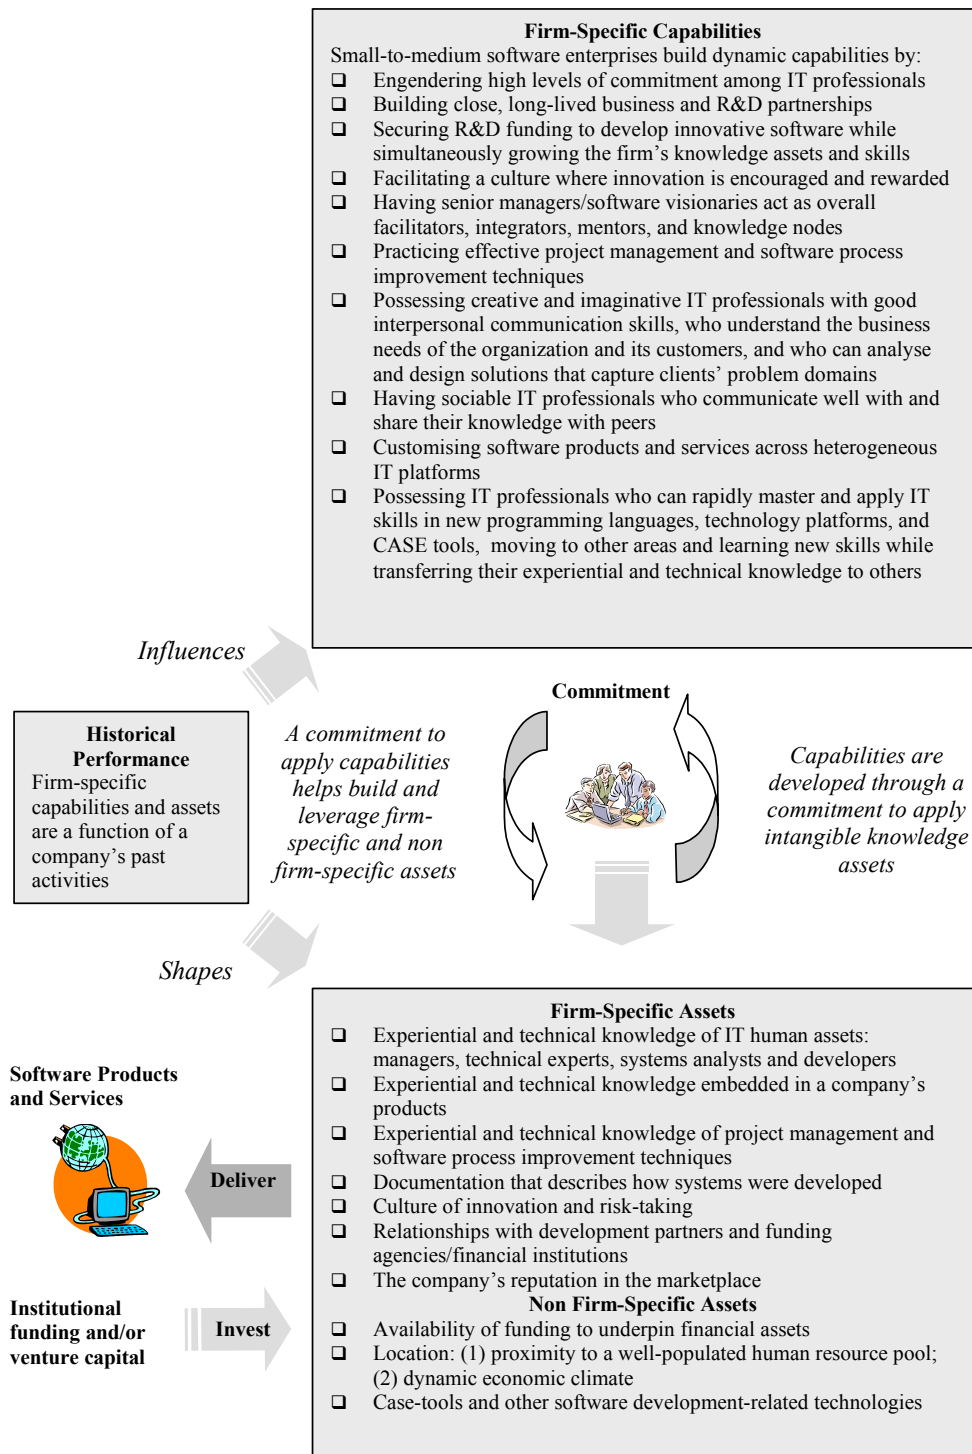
**Firm-Specific Capabilities**
Small-to-medium software enterprises build dynamic capabilities by:
❑ Engendering high levels of commitment among IT professionals
❑ Building close, long-lived business and R&D partnerships
❑ Securing R&D funding to develop innovative software while simultaneously growing the firm's knowledge assets and skills
❑ Facilitating a culture where innovation is encouraged and rewarded
❑ Having senior managers/software visionaries act as overall facilitators, integrators, mentors, and knowledge nodes
❑ Practicing effective project management and software process improvement techniques
❑ Possessing creative and imaginative IT professionals with good interpersonal communication skills, who understand the business needs of the organization and its customers, and who can analyse and design solutions that capture clients' problem domains
❑ Having sociable IT professionals who communicate well with and share their knowledge with peers
❑ Customising software products and services across heterogeneous IT platforms
❑ Possessing IT professionals who can rapidly master and apply IT skills in new programming languages, technology platforms, and CASE tools, moving to other areas and learning new skills while transferring their experiential and technical knowledge to others

*Influences*

**Historical Performance**
Firm-specific capabilities and assets are a function of a company's past activities

*A commitment to apply capabilities helps build and leverage firm-specific and non firm-specific assets*

**Commitment**

*Capabilities are developed through a commitment to apply intangible knowledge assets*

*Shapes*

**Firm-Specific Assets**
❑ Experiential and technical knowledge of IT human assets: managers, technical experts, systems analysts and developers
❑ Experiential and technical knowledge embedded in a company's products
❑ Experiential and technical knowledge of project management and software process improvement techniques
❑ Documentation that describes how systems were developed
❑ Culture of innovation and risk-taking
❑ Relationships with development partners and funding agencies/financial institutions
❑ The company's reputation in the marketplace
**Non Firm-Specific Assets**
❑ Availability of funding to underpin financial assets
❑ Location: (1) proximity to a well-populated human resource pool; (2) dynamic economic climate
❑ Case-tools and other software development-related technologies

**Software Products and Services**

**Deliver**

**Institutional funding and/or venture capital**

**Invest**